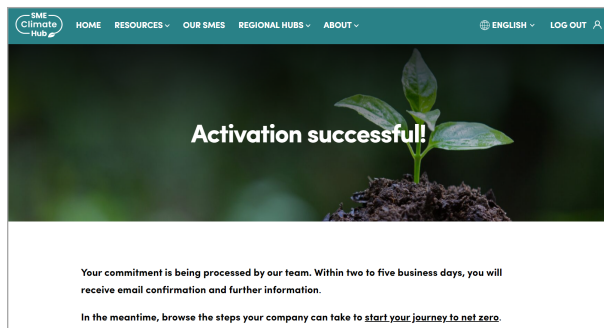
SME Climate Hub

HOME RESOURCES OUR SMES REGIONAL HUBS ABOUT

ENGLISH LOG OUT

Activation successful!

Your commitment is being processed by our team. Within two to five business days, you will receive email confirmation and further information.

In the meantime, browse the steps your company can take to start your journey to net zero.